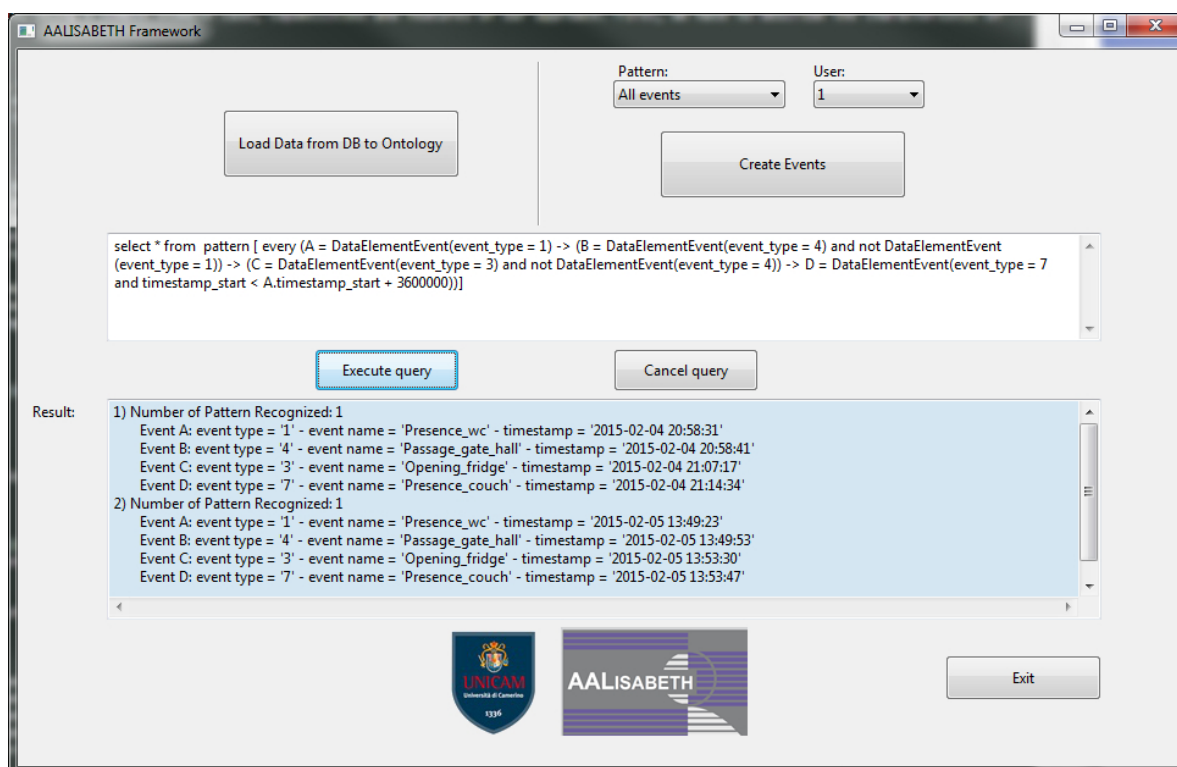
AALISABETH Framework

Pattern:
All events

User:
1

Load Data from DB to Ontology

Create Events

select * from pattern [ every (A = DataElementEvent(event_type = 1) -> (B = DataElementEvent(event_type = 4) and not DataElementEvent (event_type = 1)) -> (C = DataElementEvent(event_type = 3) and not DataElementEvent(event_type = 4)) -> D = DataElementEvent(event_type = 7 and timestamp_start < A.timestamp_start + 3600000))]

Execute query

Cancel query

Result:
1) Number of Pattern Recognized: 1
Event A: event type = '1' - event name = 'Presence_wc' - timestamp = '2015-02-04 20:58:31'
Event B: event type = '4' - event name = 'Passage_gate_hall' - timestamp = '2015-02-04 20:58:41'
Event C: event type = '3' - event name = 'Opening_fridge' - timestamp = '2015-02-04 21:07:17'
Event D: event type = '7' - event name = 'Presence_couch' - timestamp = '2015-02-04 21:14:34'
2) Number of Pattern Recognized: 1
Event A: event type = '1' - event name = 'Presence_wc' - timestamp = '2015-02-05 13:49:23'
Event B: event type = '4' - event name = 'Passage_gate_hall' - timestamp = '2015-02-05 13:49:53'
Event C: event type = '3' - event name = 'Opening_fridge' - timestamp = '2015-02-05 13:53:30'
Event D: event type = '7' - event name = 'Presence_couch' - timestamp = '2015-02-05 13:53:47'

UNICAM
Università di Camerino
1336

AALISABETH

Exit